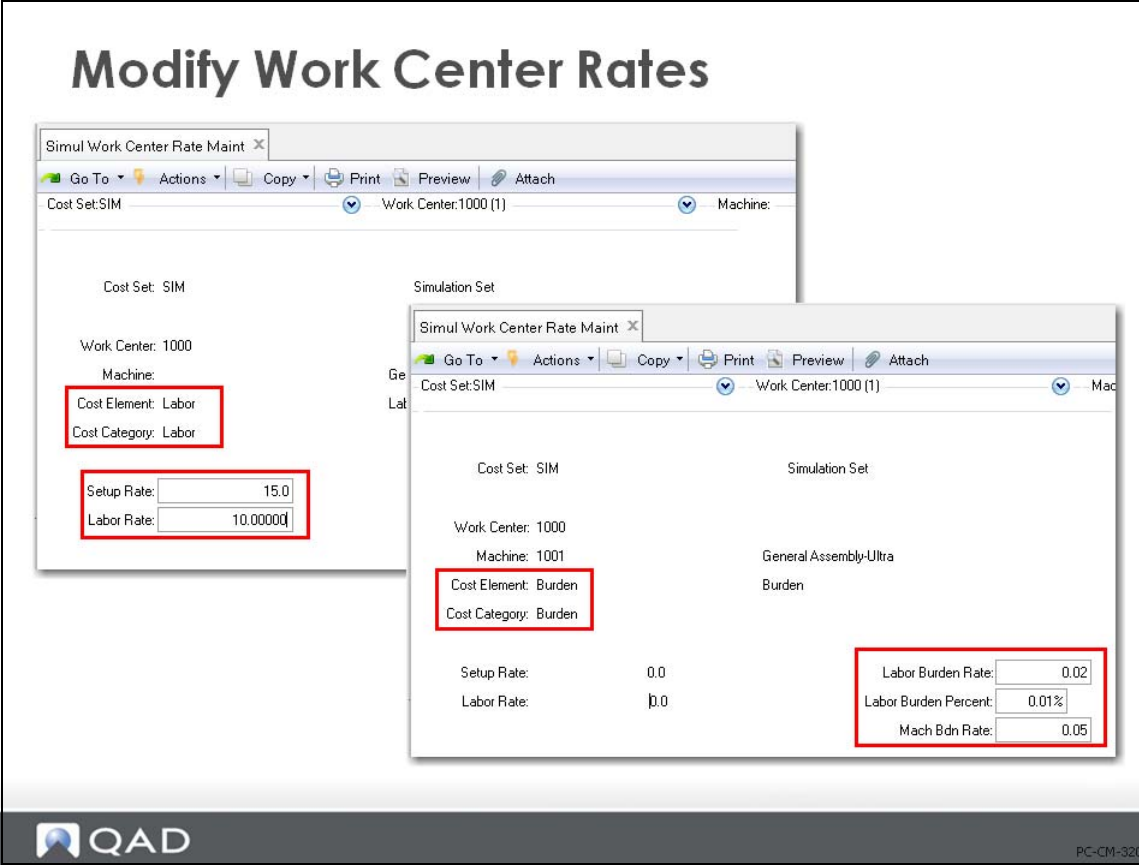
Modify Work Center Rates

Simul Work Center Rate Maint ×

Go To ▾ Actions ▾ Copy ▾ Print Preview Attach

Cost Set:SIM Work Center:1000 (1) Machine:

Cost Set: SIM Simulation Set

Work Center: 1000

Machine: Ge

Cost Element: Labor Lat

Cost Category: Labor

Setup Rate: 15.0

Labor Rate: 10.00000

Simul Work Center Rate Maint ×

Go To ▾ Actions ▾ Copy ▾ Print Preview Attach

Cost Set:SIM Work Center:1000 (1) Mac

Cost Set: SIM Simulation Set

Work Center: 1000

Machine: 1001 General Assembly-Ultra

Cost Element: Burden Burden

Cost Category: Burden

Setup Rate: 0.0

Labor Rate: 0.0

Labor Burden Rate: 0.02

Labor Burden Percent: 0.01%

Mach Bdn Rate: 0.05

QAD

PC-CM-32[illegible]